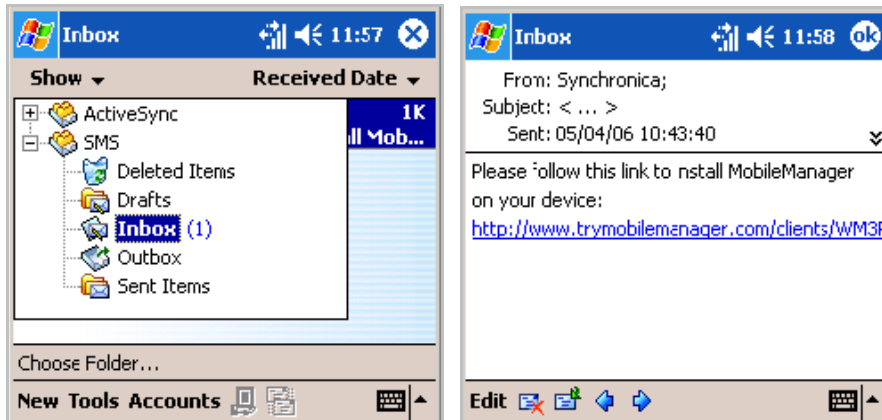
Inbox 11:57

Show ▾ Received Date ▾

ActiveSync
SMS
Deleted Items
Drafts
Inbox (1)
Outbox
Sent Items

1K
ll Mob...

Choose Folder...

New Tools Accounts

Inbox 11:58 ok

From: Synchronica;
Subject: < ... >
Sent: 05/04/06 10:43:40

Please follow this link to nstall MobileManager on your device:
http://www.trymobilemanager.com/clients/WM3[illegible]

Edit